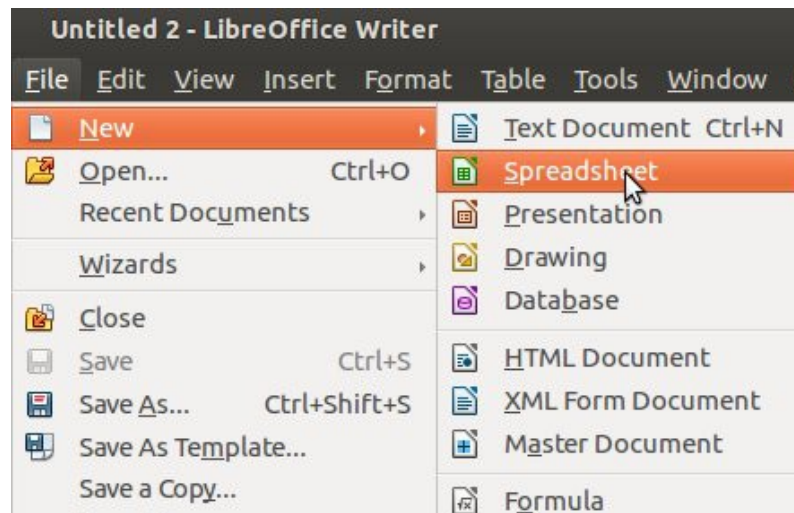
Untitled 2 - LibreOffice Writer

File Edit View Insert Format Table Tools Window

New
Open... Ctrl+O
Recent Documents
Wizards
Close
Save Ctrl+S
Save As... Ctrl+Shift+S
Save As Template...
Save a Copy...

Text Document Ctrl+N
Spreadsheet
Presentation
Drawing
Database
HTML Document
XML Form Document
Master Document
Formula